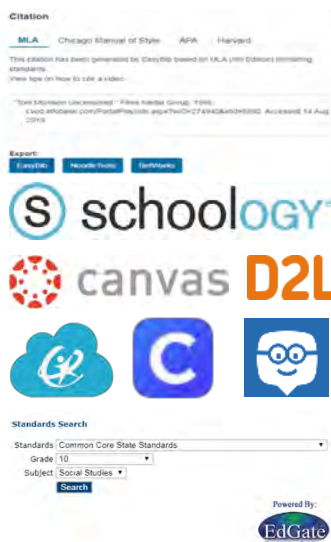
Citation

MLA Chicago Manual of Style APA Harvard

This citation has been generated by EasyBib based on MLA (7th Edition) formatting standards.
View tips on how to cite a video.

"Toni Morrison Uncensored." Films Media Group, 1998. cvod.infobase.com/PortalPlaylists.aspx?wID=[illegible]&xtid=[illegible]. Accessed 14 Aug. 2019.

Export:
EasyBib NoodleTools RefWorks

schoology

canvas

D2L

Standards Search

Standards Common Core State Standards
Grade 10
Subject Social Studies
Search

Powered By:
EdGate